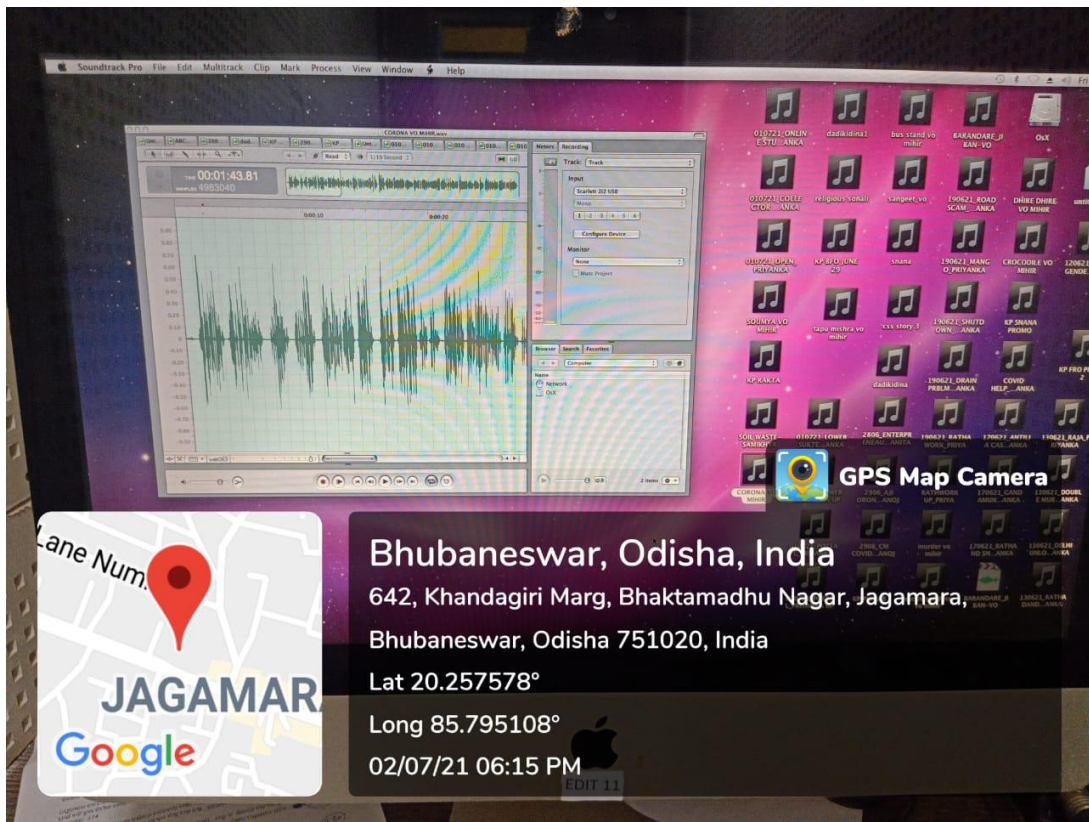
Soundtrack Pro File Edit Multitrack Clip Mark Process View Window Help

CORONA VO MIHIR.wav

00:01:43.81

4983040

Meters Recording

Track: Track

Input

Scarlett 2i2 USB

Mono

Configure Device

Monitor

None

Mute Project

Browser Search Favorites

Computer

Name

Network

OsX

2 items

010721_ONLINE STU...ANKA

dadikidina1

bus stand vo mihir

BARANDARE_JI BAN-VO

OsX

010721_COLLECTOR...ANKA

religious sonali

sangeet vo

190621_ROAD SCAM...ANKA

DHIRE DHIRE VO MIHIR

010721_OPEN_PRIYANKA

KP_BFO_JUNE 29

snana

190621_MANGO_PRIYANKA

CROCODILE VO MIHIR

SOUMYA VO MIHIR

tapa mishra vo mihir

css story_1

190621_SHUTDOWN...ANKA

KP SNANA PROMO

KP RAKTA

dadikidina

190621_DRAIN PRBLM...ANKA

COVID HELP...ANKA

SOIL WASTE SAMIKHYA

010721_LOWER SUKTE...ANKA

2806_ENTERPR EREAU...ANITA

190621_RATHA WORK_PRIYA

170621_ANTILI A CAS...ANKA

CORONA VO MIHIR

GPS Map Camera

Lane Num

JAGAMAR

Google

Bhubaneswar, Odisha, India

642, Khandagiri Marg, Bhaktamadhu Nagar, Jagamara, Bhubaneswar, Odisha 751020, India

Lat 20.257578°

Long 85.795108°

02/07/21 06:15 PM

EDIT 11